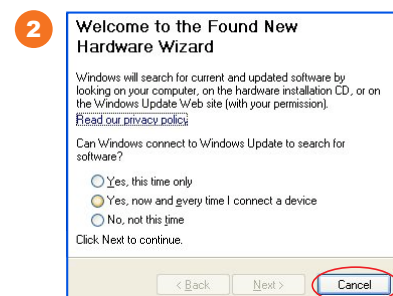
2

Welcome to the Found New Hardware Wizard

Windows will search for current and updated software by looking on your computer, on the hardware installation CD, or on the Windows Update Web site (with your permission).
Read our privacy policy

Can Windows connect to Windows Update to search for software?

Yes, this time only
Yes, now and every time I connect a device
No, not this time

Click Next to continue.

< Back
Next >
Cancel